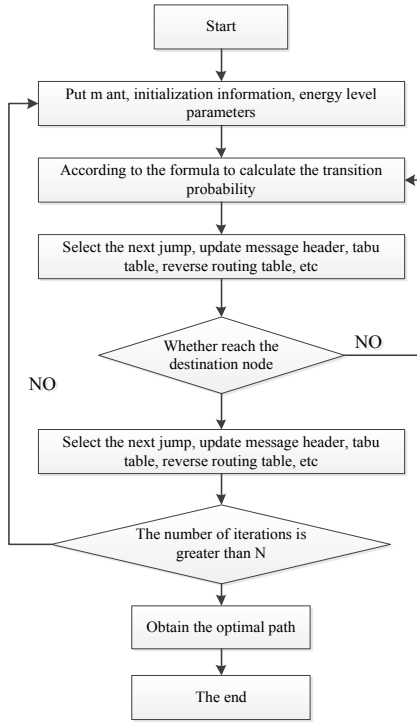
Start

Put m ant, initialization information, energy level parameters

According to the formula to calculate the transition probability

Select the next jump, update message header, tabu table, reverse routing table, etc

Whether reach the destination node

NO

NO

Select the next jump, update message header, tabu table, reverse routing table, etc

The number of iterations is greater than N

Obtain the optimal path

The end